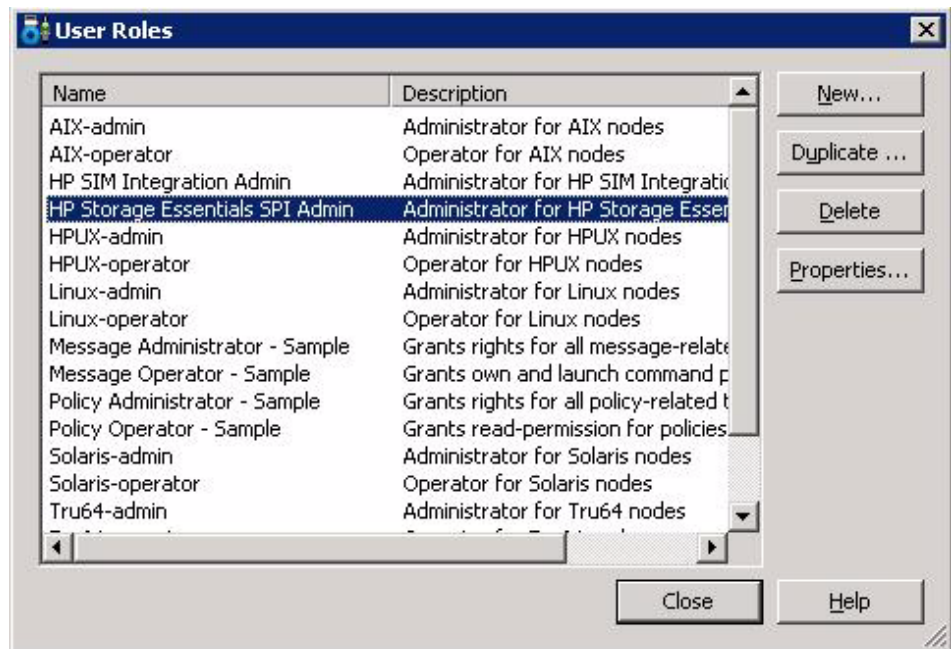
User Roles

| Name | Description |
|---|---|
| AIX-admin | Administrator for AIX nodes |
| AIX-operator | Operator for AIX nodes |
| HP SIM Integration Admin | Administrator for HP SIM Integratio |
| HP Storage Essentials SPI Admin | Administrator for HP Storage Esser |
| HPUX-admin | Administrator for HPUX nodes |
| HPUX-operator | Operator for HPUX nodes |
| Linux-admin | Administrator for Linux nodes |
| Linux-operator | Operator for Linux nodes |
| Message Administrator - Sample | Grants rights for all message-relate |
| Message Operator - Sample | Grants own and launch command p |
| Policy Administrator - Sample | Grants rights for all policy-related t |
| Policy Operator - Sample | Grants read-permission for policies |
| Solaris-admin | Administrator for Solaris nodes |
| Solaris-operator | Operator for Solaris nodes |
| Tru64-admin | Administrator for Tru64 nodes |
| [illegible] | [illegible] |

New...
Duplicate ...
Delete
Properties...
Close
Help